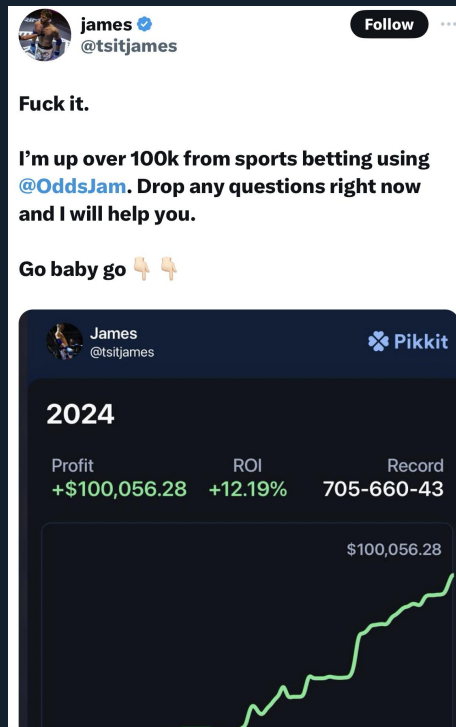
james
@tsitjames

Follow

Fuck it.

I'm up over 100k from sports betting using @OddsJam. Drop any questions right now and I will help you.

Go baby go 👇🏻👇🏻

James
@tsitjames

Pikkit

2024

| Profit | ROI | Record |
|---|---|---|
| +\$100,056.28 | +12.19% | 705-660-43 |

\$100,056.28